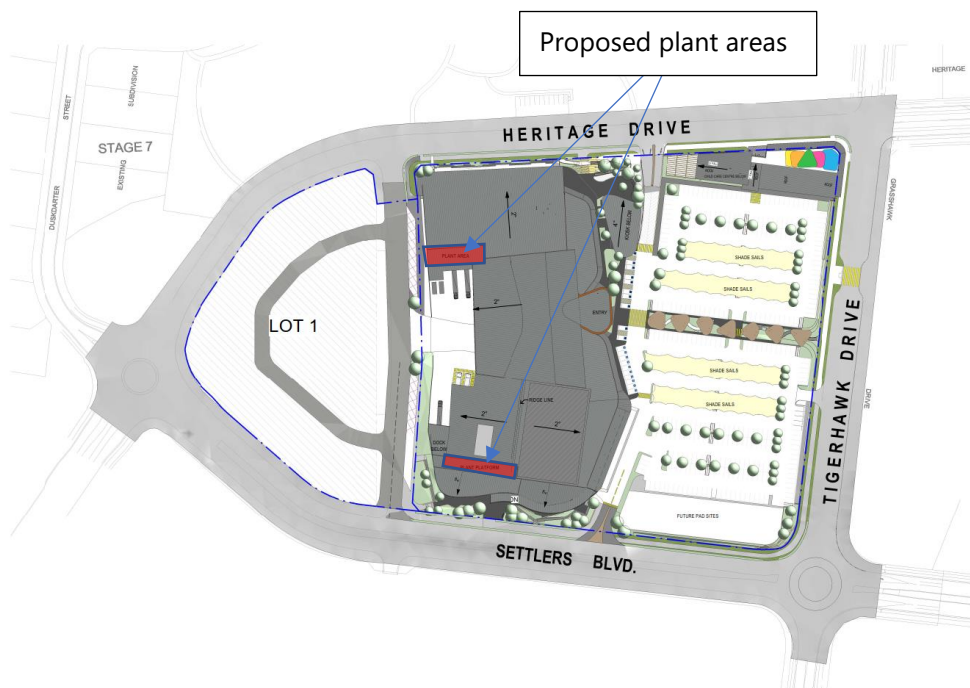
Proposed plant areas

HERITAGE DRIVE

HERITAGE

STAGE 7

STREET

SUBDIVISION

EXISTING

DUSIQARTER

LOT 1

PLANT AREA

SHADE SAILS

SHADE SAILS

SHADE SAILS

SHADE SAILS

ENTRY

RIDGE LINE

PLANT PLATFORM

FUTURE PAD SITES

TIGERHAWK DRIVE

GRASSHAWK

DRIVE

SETTLERS BLVD.